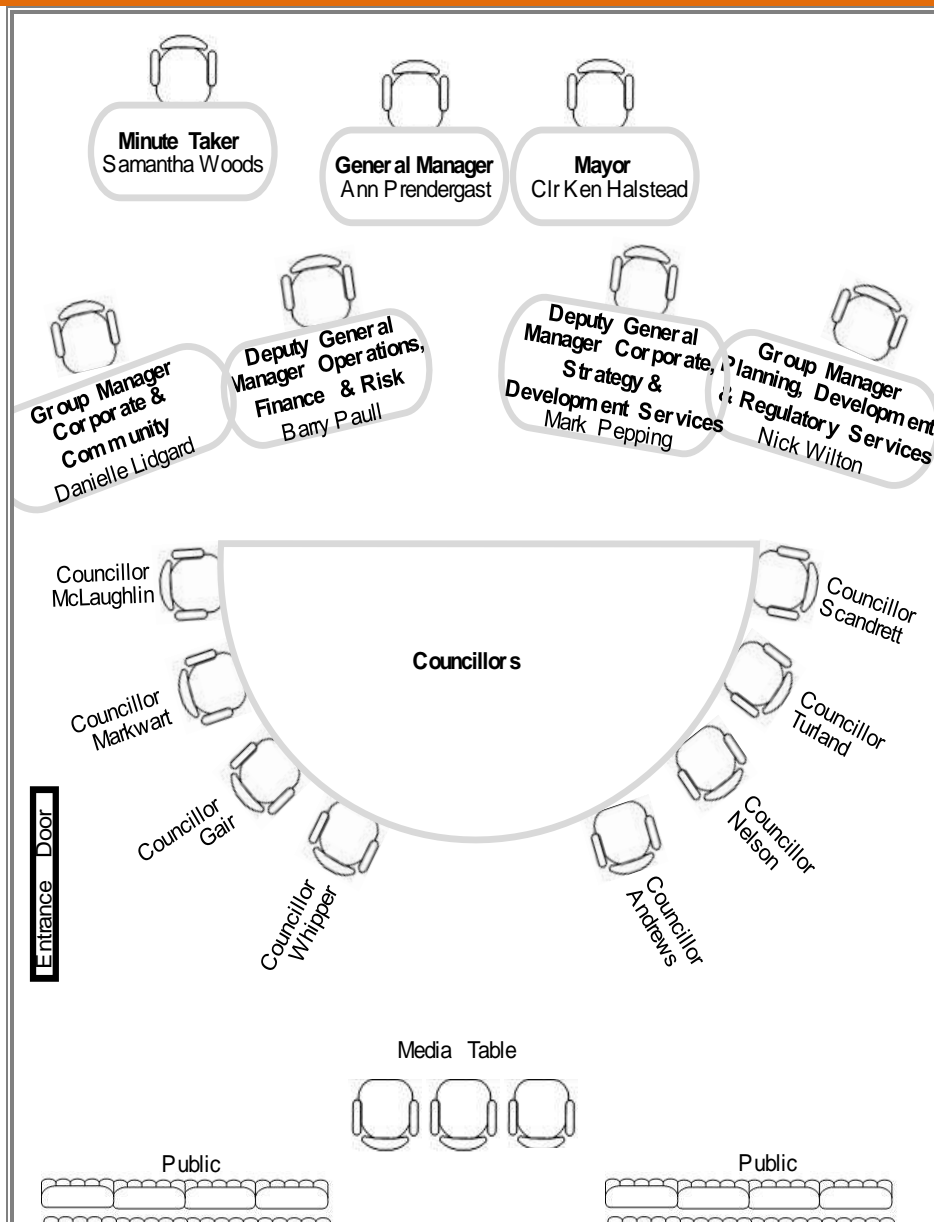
Minute Taker
Samantha Woods

General Manager
Ann Prendergast

Mayor
Clr Ken Halstead

Group Manager
Corporate &
Community
Danielle Lidgard

Deputy General
Manager Operations,
Finance & Risk
Barry Paull

Deputy General
Manager Corporate,
Strategy &
Development Services
Mark Pepping

Group Manager
Planning, Development
& Regulatory Services
Nick Wilton

Councillor
McLaughlin

Councillor
Scandrett

Councillors

Councillor
Markwart

Councillor
Turland

Councillor
Gair

Councillor
Nelson

Entrance Door

Councillor
Whipper

Councillor
Andrews

Media Table

Public

Public